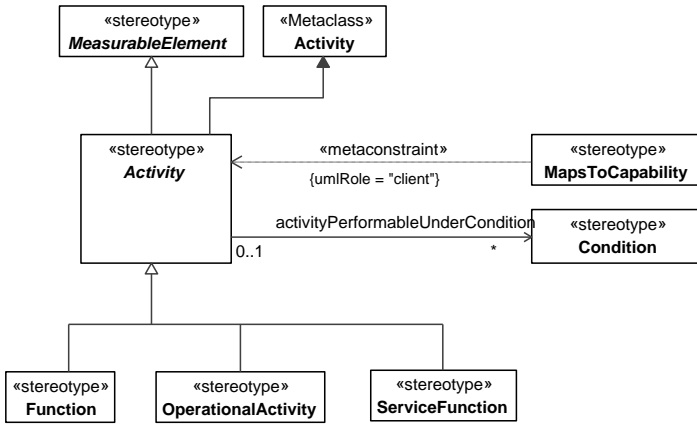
«stereotype»
MeasurableElement

«Metaclass»
Activity

«stereotype»
Activity

«metaconstraint»
{umlRole = "client"}

«stereotype»
MapsToCapability

activityPerformableUnderCondition
0..1
*

«stereotype»
Condition

«stereotype»
Function

«stereotype»
OperationalActivity

«stereotype»
ServiceFunction